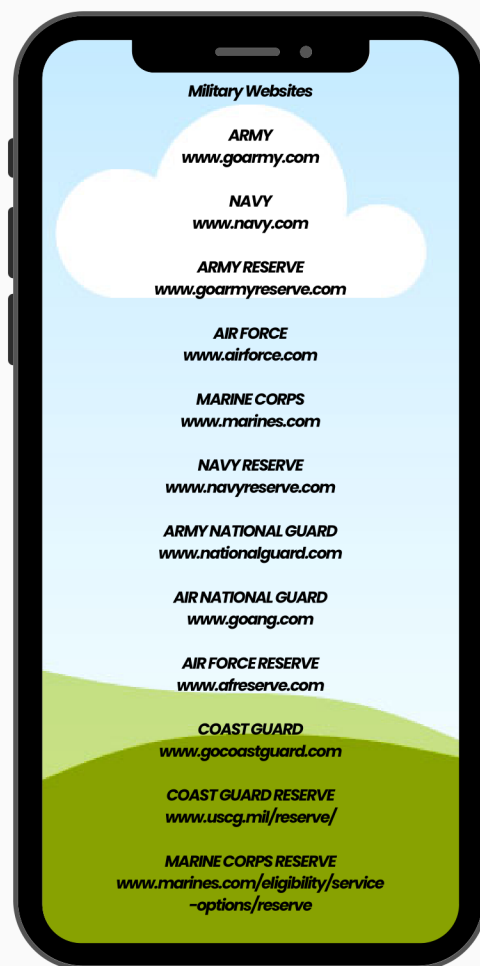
Military Websites

ARMY
www.goarmy.com

NAVY
www.navy.com

ARMY RESERVE
www.goarmyreserve.com

AIR FORCE
www.airforce.com

MARINE CORPS
www.marines.com

NAVY RESERVE
www.navyreserve.com

ARMY NATIONAL GUARD
www.nationalguard.com

AIR NATIONAL GUARD
www.goang.com

AIR FORCE RESERVE
www.afreserve.com

COAST GUARD
www.gocoastguard.com

COAST GUARD RESERVE
www.uscg.mil/reserve/

MARINE CORPS RESERVE
www.marines.com/eligibility/service-options/reserve